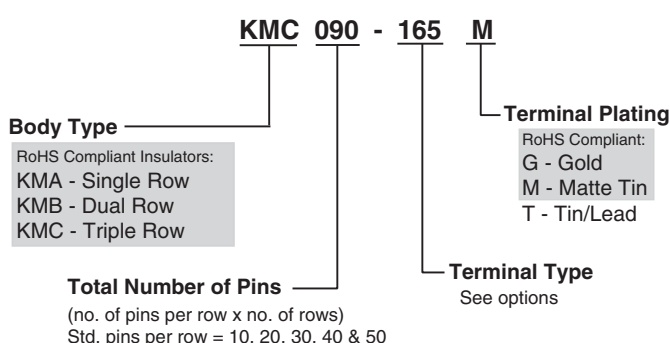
KMC 090 - 165 M

Body Type

RoHS Compliant Insulators:
KMA - Single Row
KMB - Dual Row
KMC - Triple Row

Terminal Plating

RoHS Compliant:
G - Gold
M - Matte Tin
T - Tin/Lead

Total Number of Pins

(no. of pins per row x no. of rows)
Std. pins per row = 10, 20, 30, 40 & 50

Terminal Type
See options